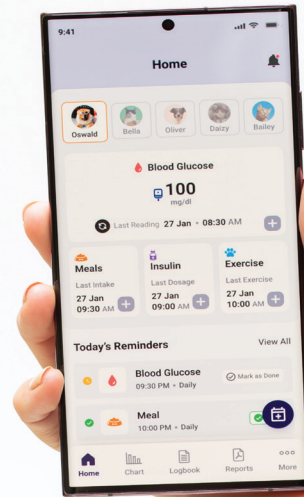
9:41

Home

Oswald
Bella
Oliver
Daizy
Bailey

Blood Glucose

100
mg/dl

Last Reading 27 Jan • 08:30 AM

Meals
Last Intake
27 Jan
09:30 AM

Insulin
Last Dosage
27 Jan
09:00 AM

Exercise
Last Exercise
27 Jan
10:00 AM

Today's Reminders
View All

Blood Glucose
09:30 PM • Daily
Mark as Done

Meal
10:00 PM • Daily

Home
Chart
Logbook
Reports
More